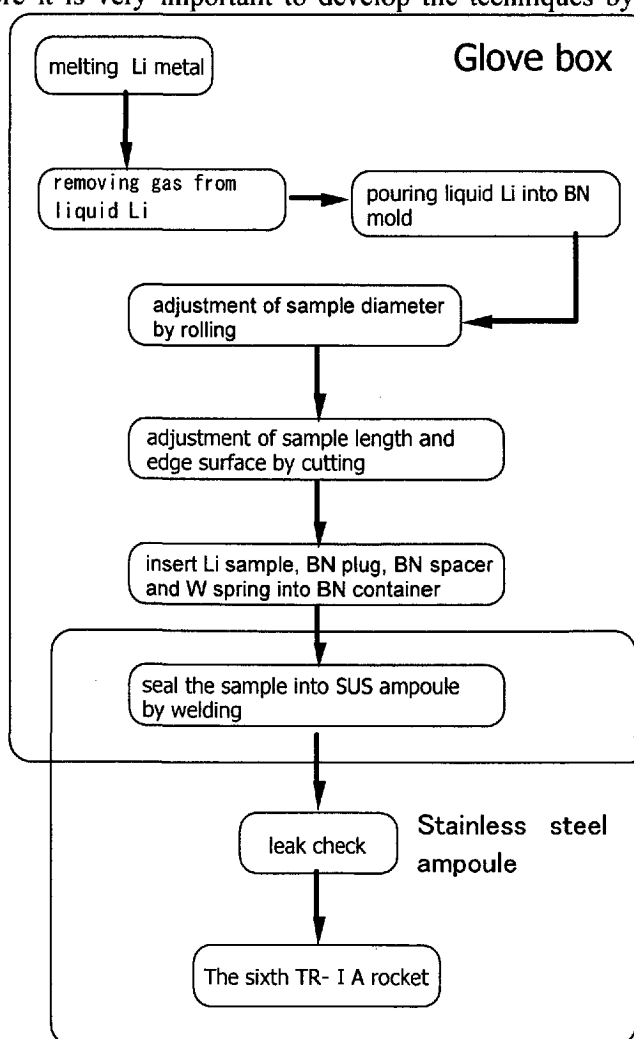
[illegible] it is very important to develop the techniques by

Glove box

melting Li metal

removing gas from liquid Li

pouring liquid Li into BN mold

adjustment of sample diameter by rolling

adjustment of sample length and edge surface by cutting

insert Li sample, BN plug, BN spacer and W spring into BN container

seal the sample into SUS ampoule by welding

leak check

Stainless steel ampoule

The sixth TR- I A rocket